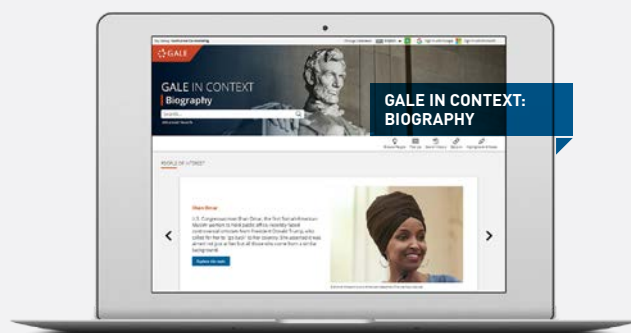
GALE

GALE IN CONTEXT
Biography

Search...

Advanced Search

GALE IN CONTEXT: BIOGRAPHY

PEOPLE OF INTEREST

Ilhan Omar

U.S. Congresswoman Ilhan Omar, the first Somali-American Muslim woman to hold public office, recently faced controversial criticism from President Donald Trump, who called for her to "go back" to her country. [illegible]

Explore the topic